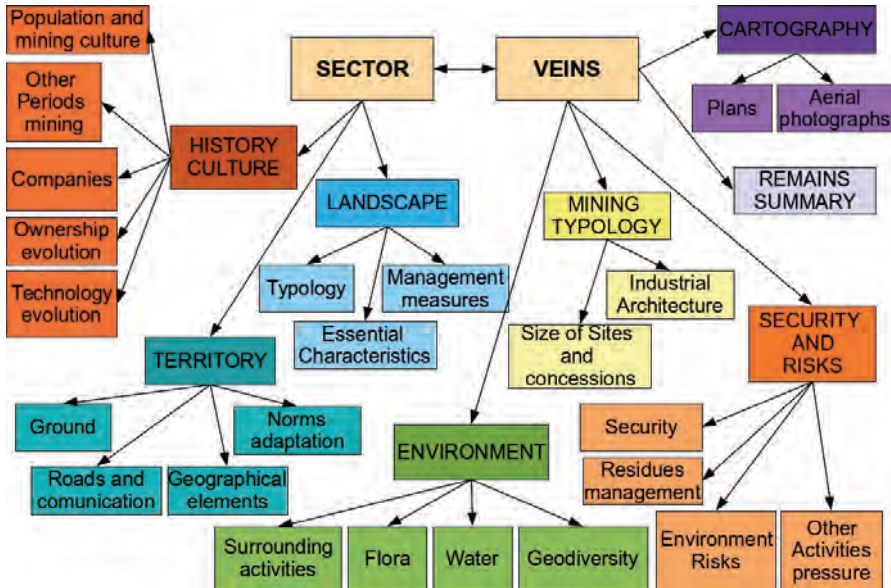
Population and mining culture

Other Periods mining

Companies

Ownership evolution

Technology evolution

HISTORY CULTURE

SECTOR

VEINS

CARTOGRAPHY

Plans

Aerial photographs

REMAINS SUMMARY

LANDSCAPE

Typology

Management measures

Essential Characteristics

MINING TYPOLOGY

Industrial Architecture

Size of Sites and concessions

SECURITY AND RISKS

TERRITORY

Ground

Norms adaptation

Roads and comunication

Geographical elements

ENVIRONMENT

Security

Residues management

Environment Risks

Other Activities pressure

Surrounding activities

Flora

Water

Geodiversity